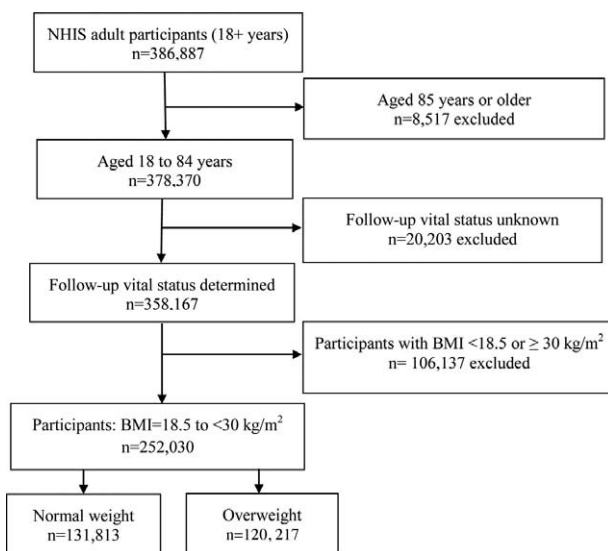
NHIS adult participants (18+ years)
n=386,887

Aged 85 years or older
n=8,517 excluded

Aged 18 to 84 years
n=378,370

Follow-up vital status unknown
n=20,203 excluded

Follow-up vital status determined
n=358.167

Participants with BMI <18.5 or ≥ 30 kg/m$^2$
n= 106,137 excluded

Participants: BMI=18.5 to <30 kg/m$^2$
n=252,030

Normal weight
n=131,813

Overweight
n=120, 217